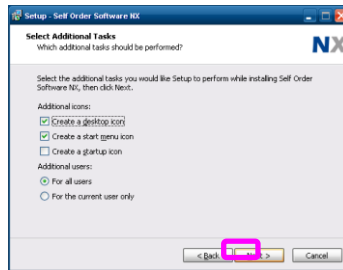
Setup - Self Order Software NX

Select Additional Tasks
Which additional tasks should be performed?

NX

Select the additional tasks you would like Setup to perform while installing Self Order Software NX, then click Next.

Additional icons:

Create a desktop icon

Create a start menu icon

Create a startup icon

Additional users:

For all users

For the current user only

< Back

N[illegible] >

Cancel